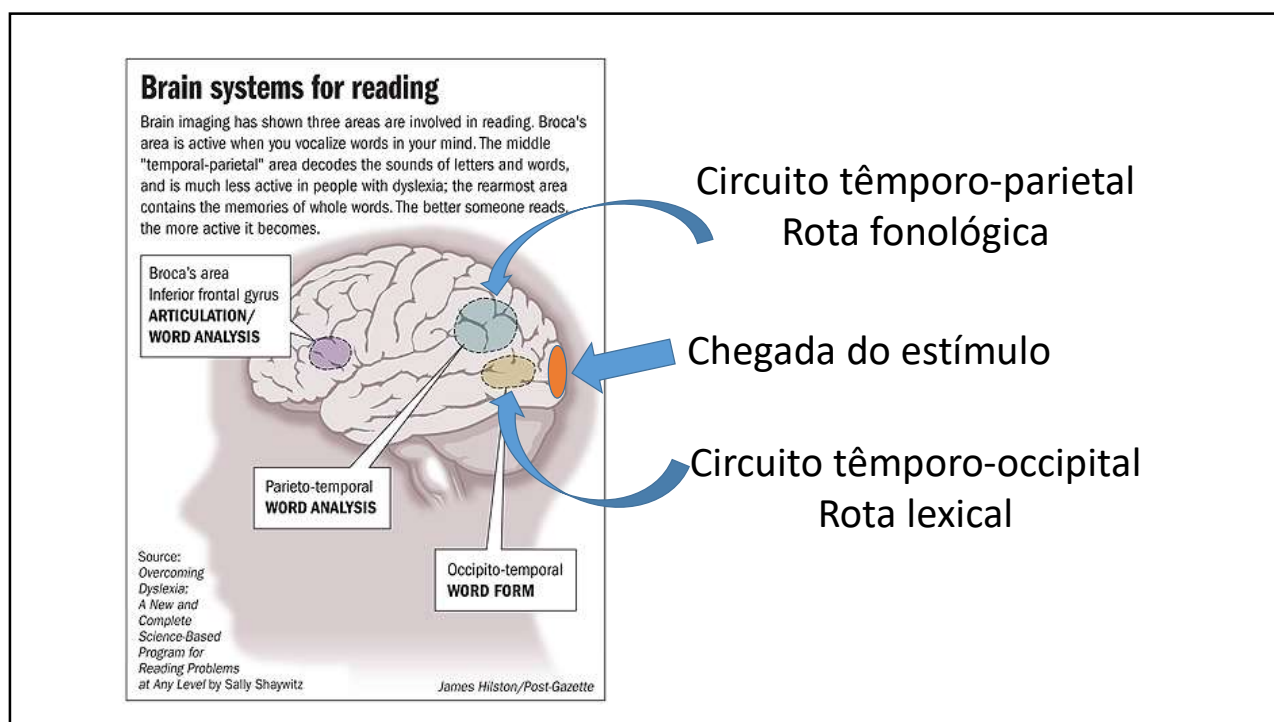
Brain systems for reading

Brain imaging has shown three areas are involved in reading. Broca's area is active when you vocalize words in your mind. The middle "temporal-parietal" area decodes the sounds of letters and words, and is much less active in people with dyslexia; the rearmost area contains the memories of whole words. The better someone reads, the more active it becomes.

Broca's area
Inferior frontal gyrus
ARTICULATION/
WORD ANALYSIS

Parieto-temporal
WORD ANALYSIS

Occipito-temporal
WORD FORM

Source:
Overcoming Dyslexia: A New and Complete Science-Based Program for Reading Problems at Any Level by Sally Shaywitz

James Hilston/Post-Gazette

Circuito têmporo-parietal
Rota fonológica

Chegada do estímulo

Circuito têmporo-occipital
Rota lexical